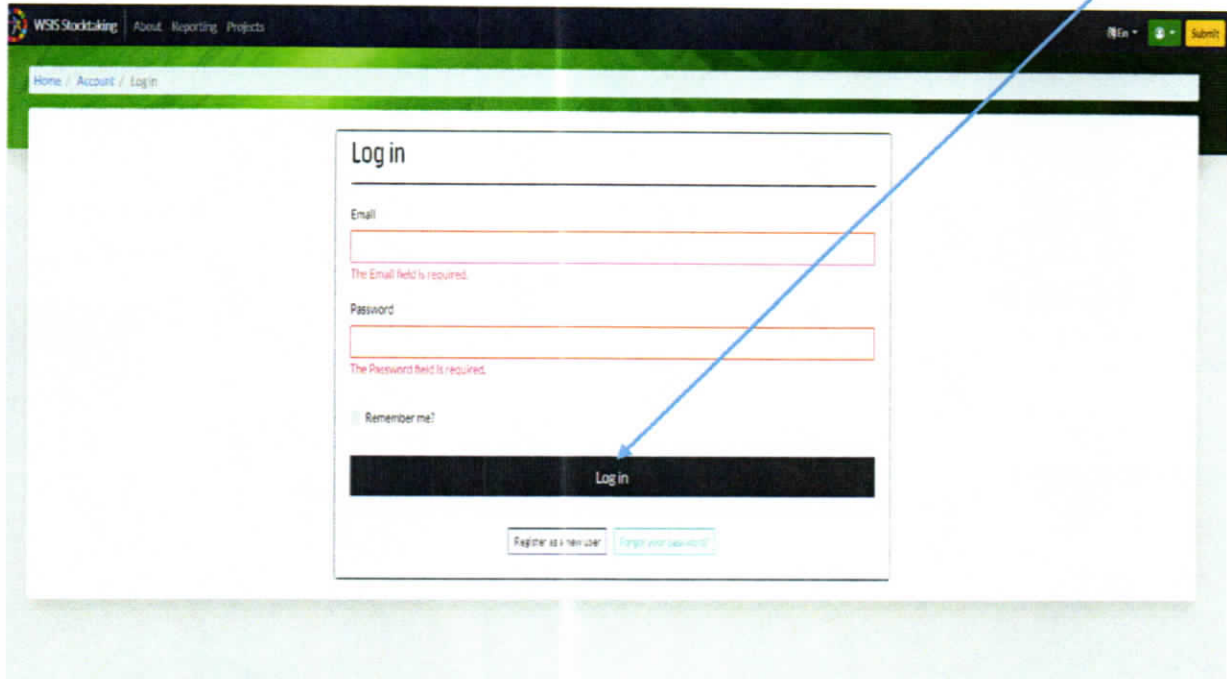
WSIS Stocktaking About Reporting Projects

En Submit

Home / Account / Log in

Log in

Email

The Email field is required.

Password

The Password field is required.

Remember me?

Log in

Register as a new user Forgot your password?